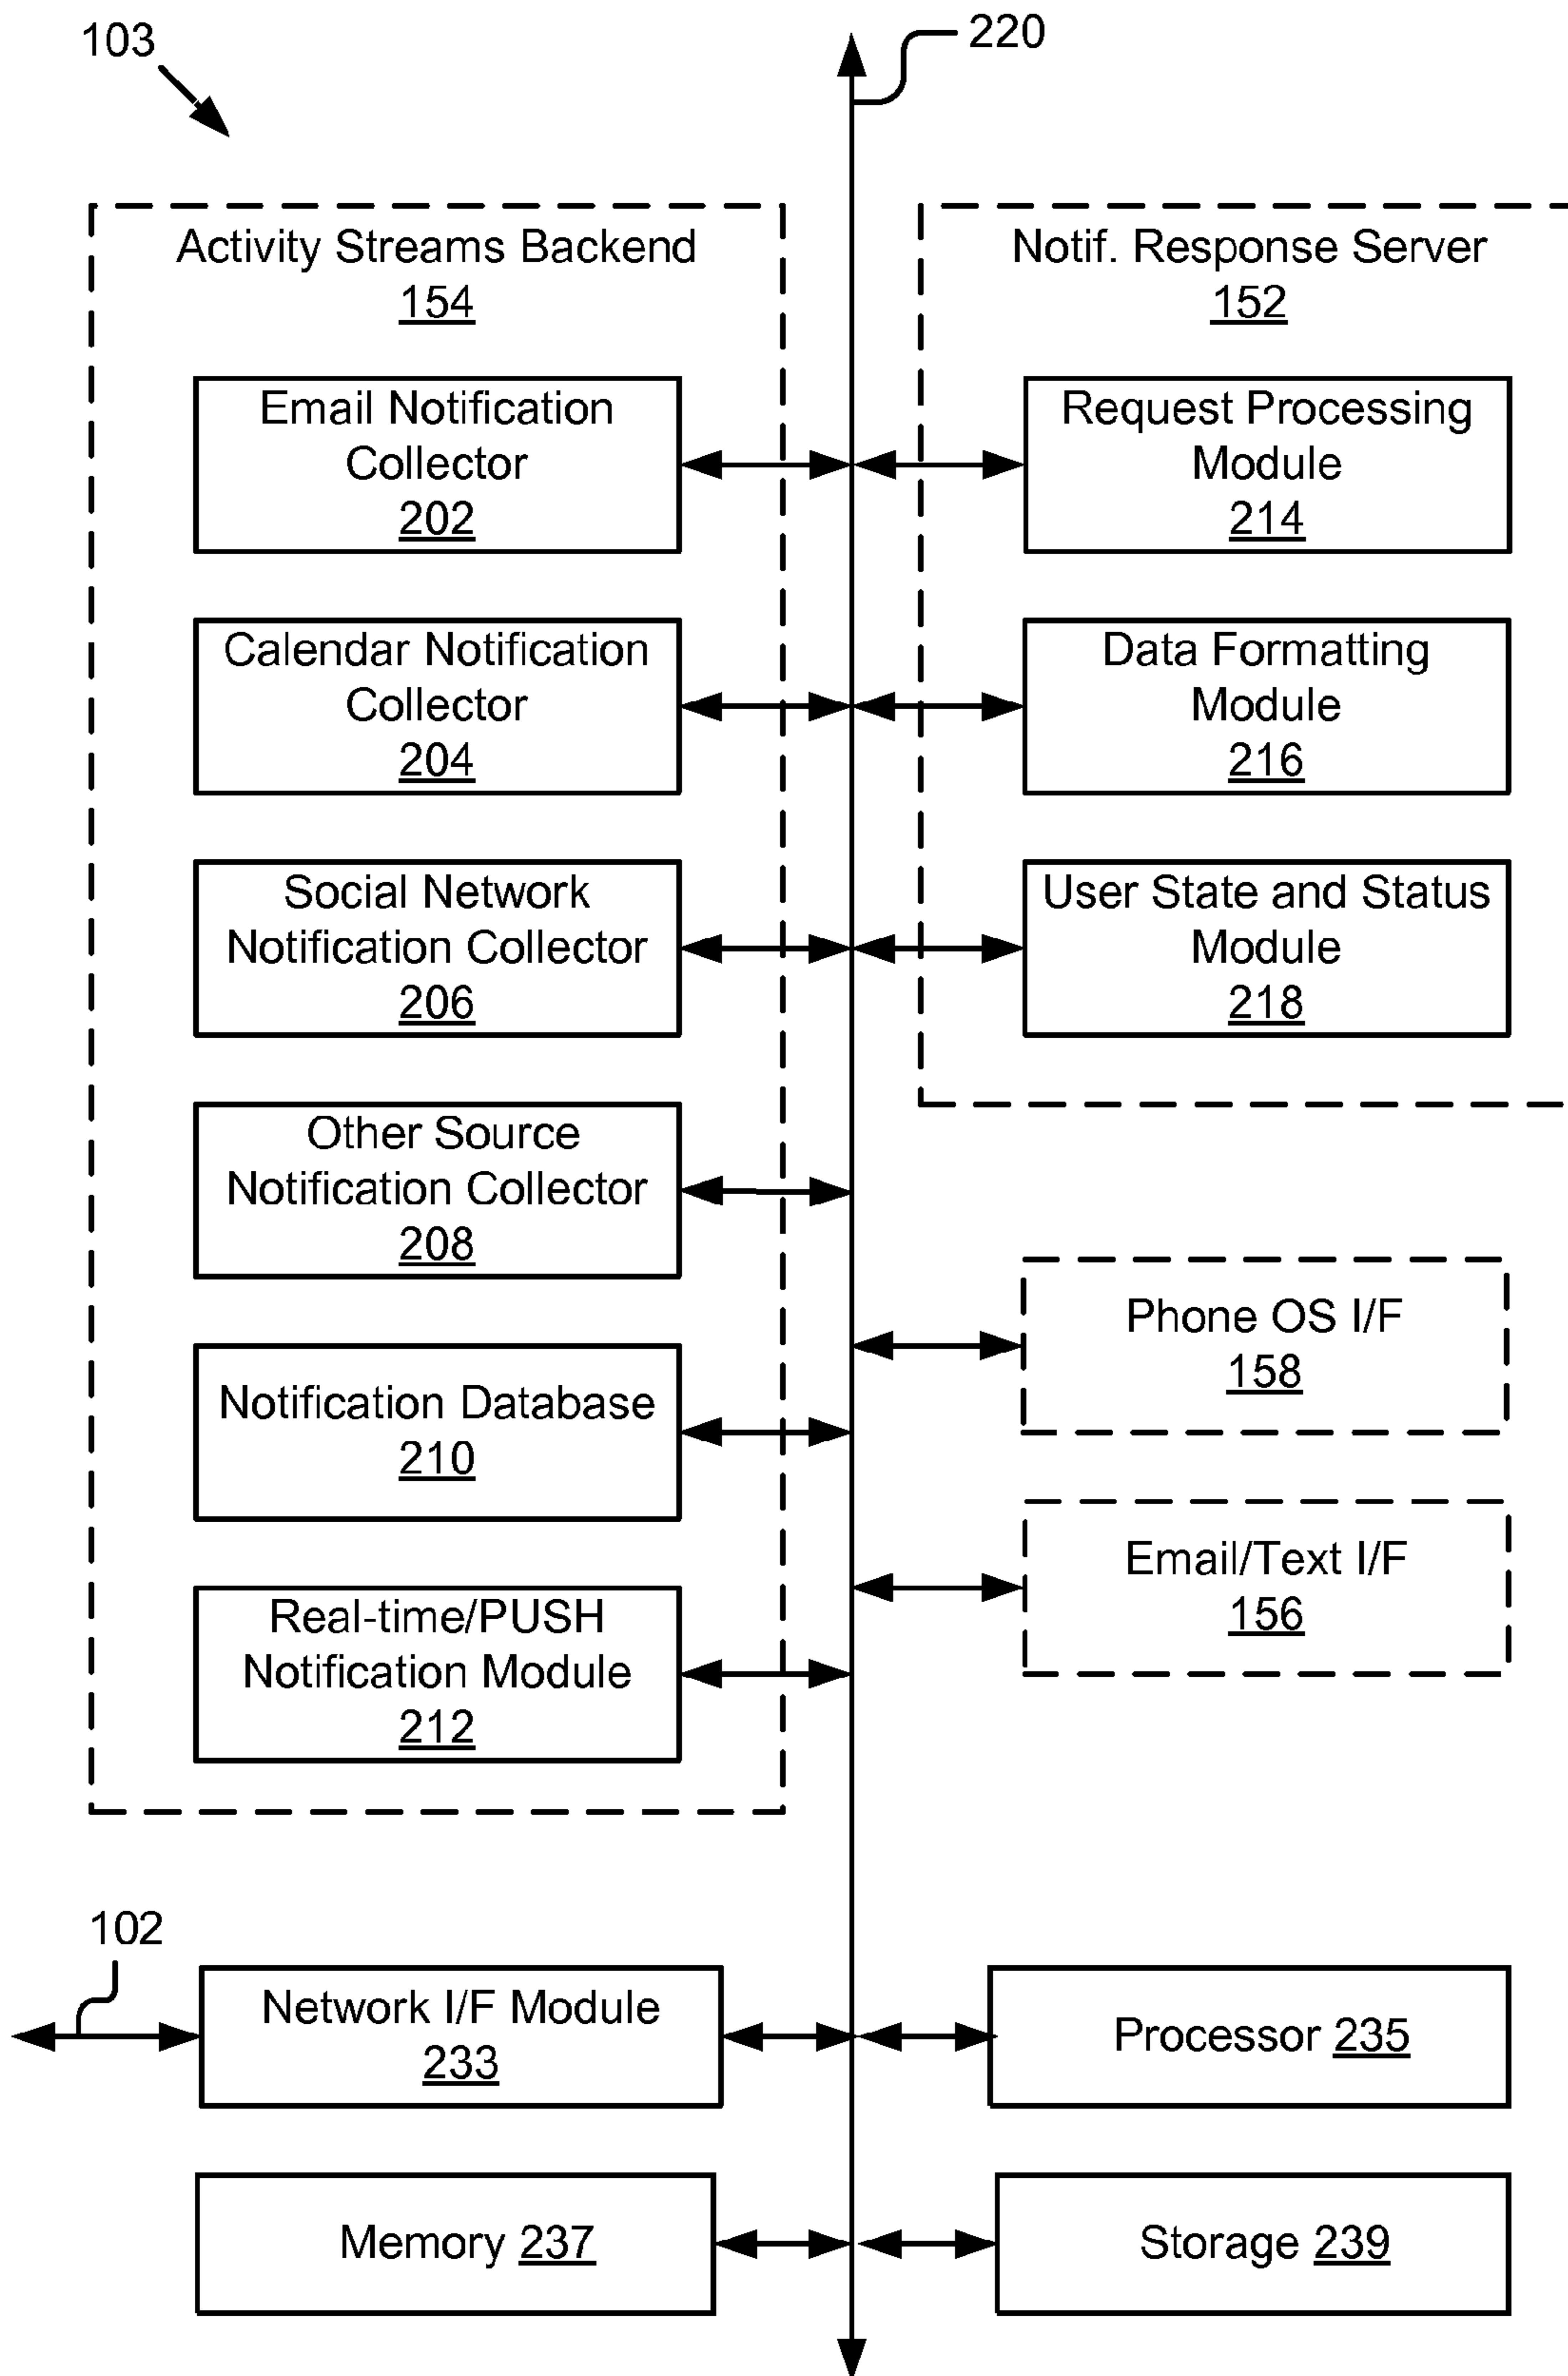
103

220

Activity Streams Backend
154

Email Notification Collector
202

Calendar Notification Collector
204

Social Network Notification Collector
206

Other Source Notification Collector
208

Notification Database
210

Real-time/PUSH Notification Module
212

Notif. Response Server
152

Request Processing Module
214

Data Formatting Module
216

User State and Status Module
218

Phone OS I/F
158

Email/Text I/F
156

102

Network I/F Module
233

Processor 235

Memory 237

Storage 239